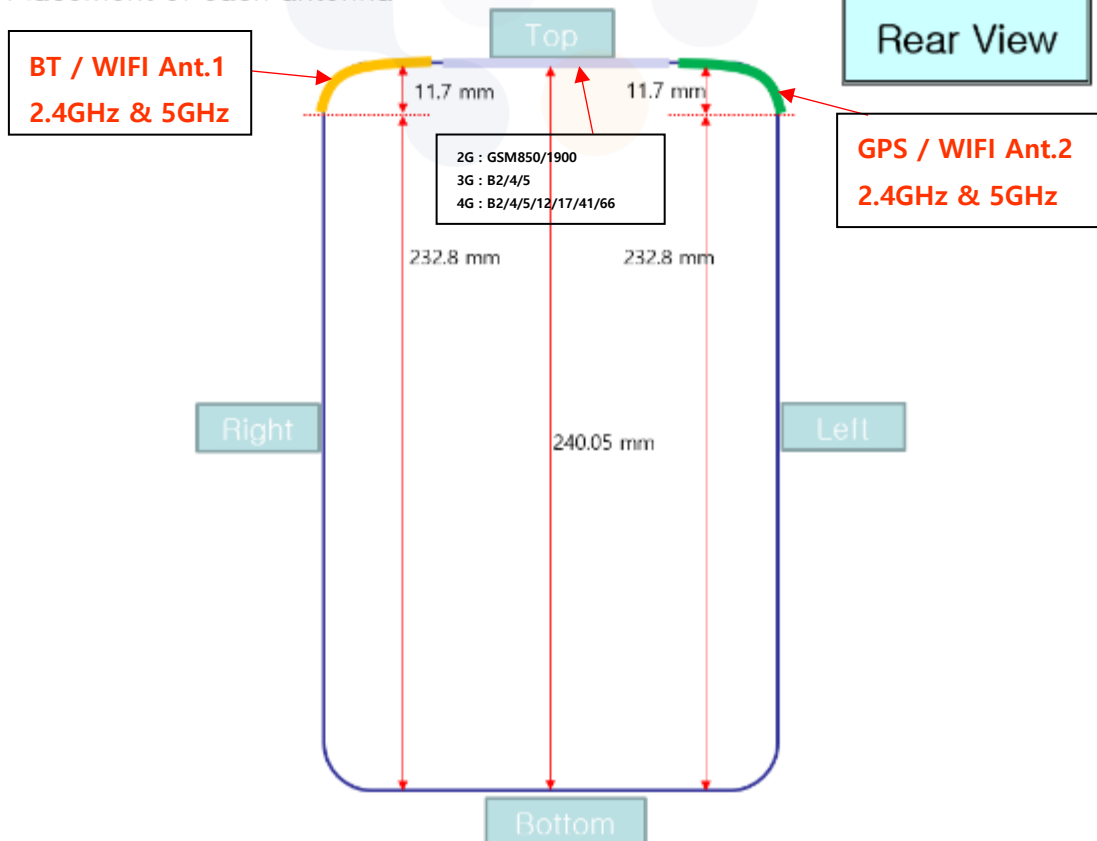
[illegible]

Top

Rear View

BT / WIFI Ant.1
2.4GHz & 5GHz

11.7 mm

11.7 mm

GPS / WIFI Ant.2
2.4GHz & 5GHz

2G : GSM850/1900
3G : B2/4/5
4G : B2/4/5/12/17/41/66

232.8 mm

232.8 mm

Right

240.05 mm

Left

Bottom